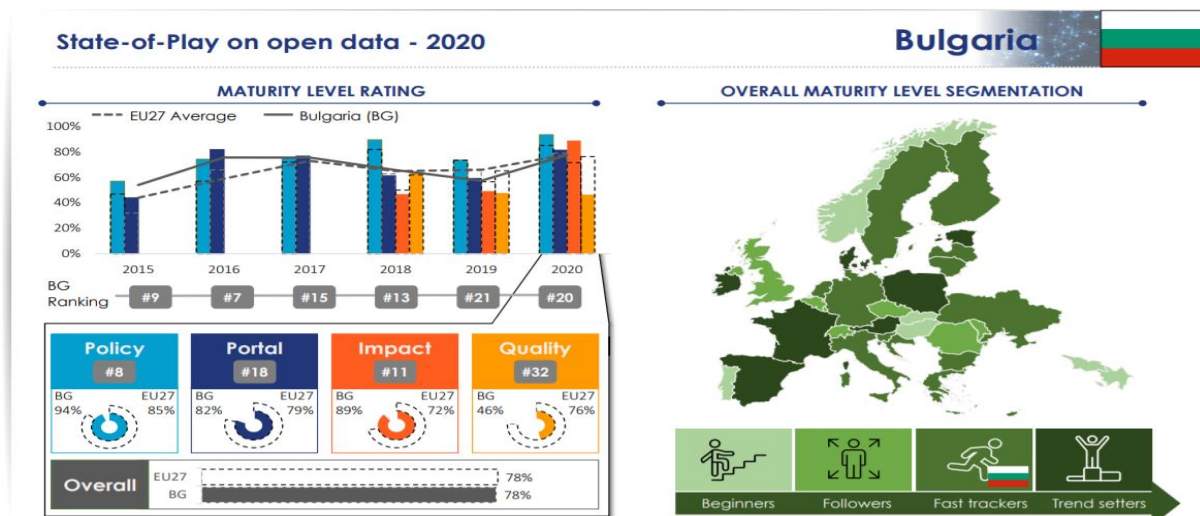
State-of-Play on open data - 2020

Bulgaria

MATURITY LEVEL RATING

EU27 Average
Bulgaria (BG)

100%
80%
60%
40%
20%
0%

2015
2016
2017
2018
2019
2020

BG Ranking
#9
#7
#15
#13
#21
#20

Policy
#8
BG 94%
EU27 85%

Portal
#18
BG 82%
EU27 79%

Impact
#11
BG 89%
EU27 72%

Quality
#32
BG 46%
EU27 76%

Overall
EU27 78%
BG 78%

OVERALL MATURITY LEVEL SEGMENTATION

Beginners
Followers
Fast trackers
Trend setters